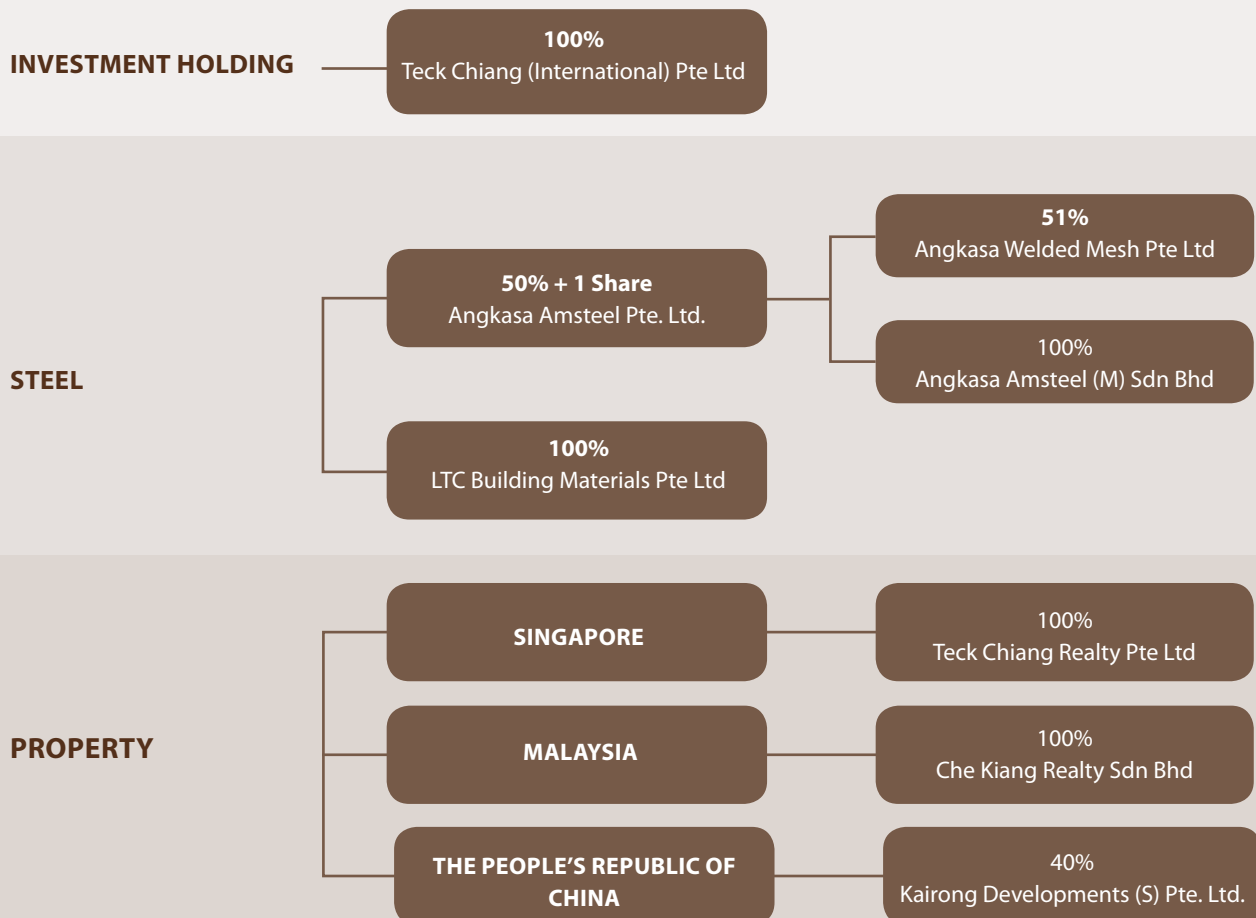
INVESTMENT HOLDING

100%
Teck Chiang (International) Pte Ltd

STEEL

50% + 1 Share
Angkasa Amsteel Pte. Ltd.

51%
Angkasa Welded Mesh Pte Ltd

100%
Angkasa Amsteel (M) Sdn Bhd

100%
LTC Building Materials Pte Ltd

PROPERTY

SINGAPORE

100%
Teck Chiang Realty Pte Ltd

MALAYSIA

100%
Che Kiang Realty Sdn Bhd

THE PEOPLE'S REPUBLIC OF CHINA

40%
Kairong Developments (S) Pte. Ltd.